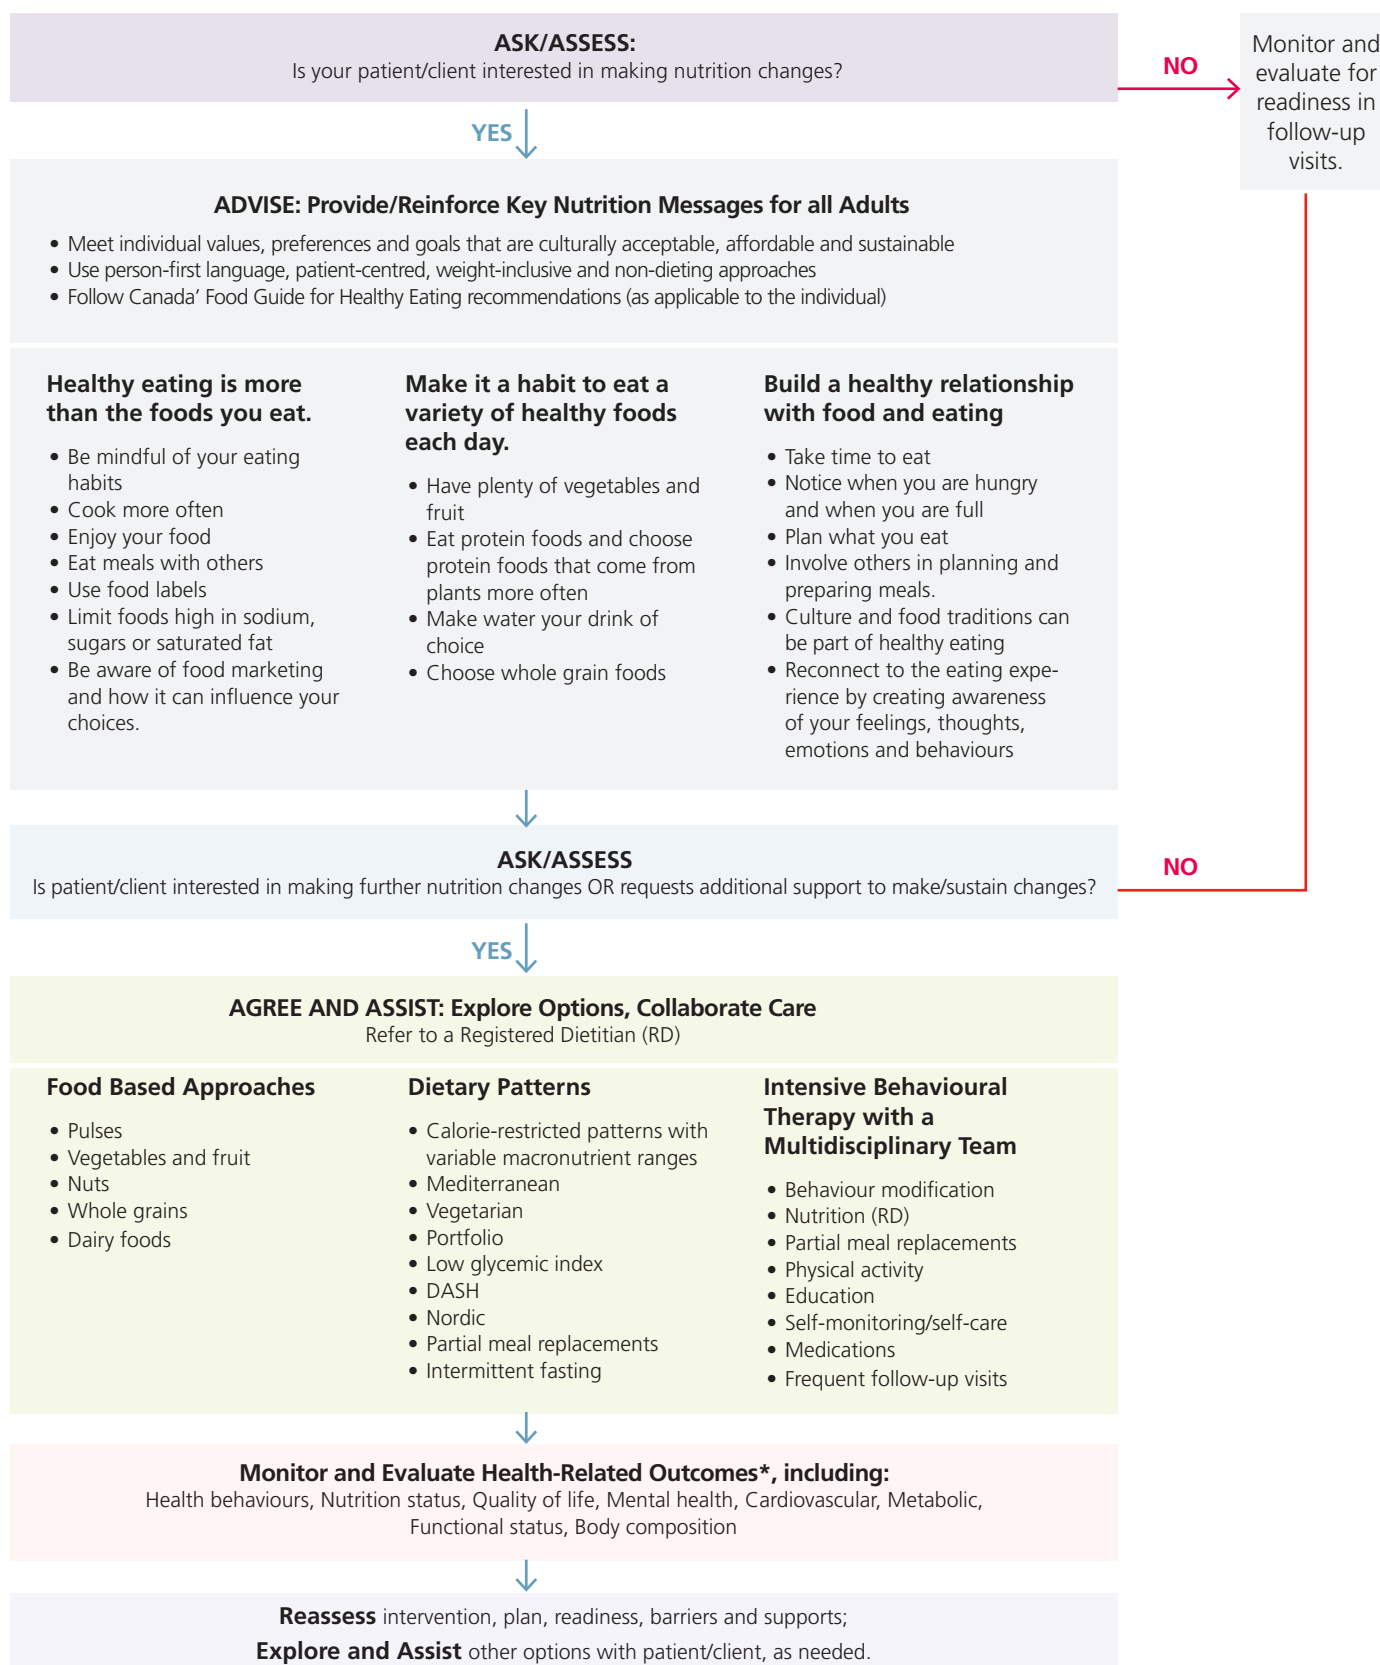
ASK/ASSESS:
Is your patient/client interested in making nutrition changes?

NO

Monitor and evaluate for readiness in follow-up visits.

YES

ADVISE: Provide/Reinforce Key Nutrition Messages for all Adults

• Meet individual values, preferences and goals that are culturally acceptable, affordable and sustainable
• Use person-first language, patient-centred, weight-inclusive and non-dieting approaches
• Follow Canada' Food Guide for Healthy Eating recommendations (as applicable to the individual)

Healthy eating is more than the foods you eat.

• Be mindful of your eating habits
• Cook more often
• Enjoy your food
• Eat meals with others
• Use food labels
• Limit foods high in sodium, sugars or saturated fat
• Be aware of food marketing and how it can influence your choices.

Make it a habit to eat a variety of healthy foods each day.

• Have plenty of vegetables and fruit
• Eat protein foods and choose protein foods that come from plants more often
• Make water your drink of choice
• Choose whole grain foods

Build a healthy relationship with food and eating

• Take time to eat
• Notice when you are hungry and when you are full
• Plan what you eat
• Involve others in planning and preparing meals.
• Culture and food traditions can be part of healthy eating
• Reconnect to the eating experience by creating awareness of your feelings, thoughts, emotions and behaviours

ASK/ASSESS
Is patient/client interested in making further nutrition changes OR requests additional support to make/sustain changes?

NO

YES

AGREE AND ASSIST: Explore Options, Collaborate Care
Refer to a Registered Dietitian (RD)

Food Based Approaches

• Pulses
• Vegetables and fruit
• Nuts
• Whole grains
• Dairy foods

Dietary Patterns

• Calorie-restricted patterns with variable macronutrient ranges
• Mediterranean
• Vegetarian
• Portfolio
• Low glycemic index
• DASH
• Nordic
• Partial meal replacements
• Intermittent fasting

Intensive Behavioural Therapy with a Multidisciplinary Team

• Behaviour modification
• Nutrition (RD)
• Partial meal replacements
• Physical activity
• Education
• Self-monitoring/self-care
• Medications
• Frequent follow-up visits

Monitor and Evaluate Health-Related Outcomes*, including:
Health behaviours, Nutrition status, Quality of life, Mental health, Cardiovascular, Metabolic, Functional status, Body composition

Reassess intervention, plan, readiness, barriers and supports;
Explore and Assist other options with patient/client, as needed.